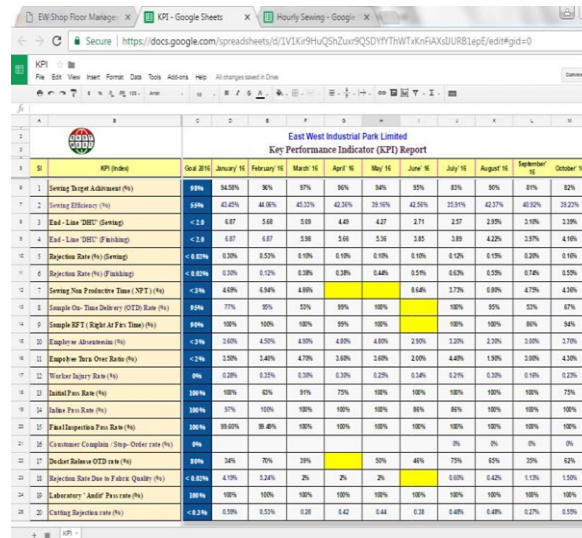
EW Shop Floor Manage ×  KPI - Google Sheets ×  Hourly Sewing - Google ×

Secure | https://docs.google.com/spreadsheets/d/1V1Kir9HuQShZuxr9QSDYfYThWTxKnFiAXsIJURB1epE/edit#gid=0

KPI
File Edit View Insert Format Data Tools Add-ons Help All changes saved in Drive

East West Industrial Park Limited
Key Performance Indicator (KPI) Report

| Sl | KPI (Index) | Goal 2016 | January' 16 | February' 16 | March' 16 | April' 16 | May' 16 | June' 16 | July' 16 | August' 16 | September' 16 | October' 16 |
|---|---|---|---|---|---|---|---|---|---|---|---|---|
| 1 | Sewing Target Achivment (%) | 93% | 94.58% | 96% | 97% | 96% | 94% | 95% | 83% | 90% | 81% | 82% |
| 2 | Sewing Efficiency (%) | 55% | 43.45% | 44.06% | 45.33% | 42.36% | 39.16% | 42.56% | 35.91% | 42.37% | 40.92% | 39.22% |
| 3 | End - Line 'DHU' (Sewing) | < 2.0 | 6.87 | 5.68 | 5.09 | 4.49 | 4.27 | 2.71 | 2.57 | 2.95% | 3.10% | 3.39% |
| 4 | End - Line 'DHU' (Finishing) | < 2.0 | 6.87 | 6.87 | 5.98 | 5.66 | 5.36 | 3.85 | 3.89 | 4.22% | 3.57% | 4.16% |
| 5 | Rejection Rate (%) (Sewing) | < 0.02% | 0.30% | 0.53% | 0.10% | 0.10% | 0.10% | 0.10% | 0.12% | 0.15% | 0.20% | 0.16% |
| 6 | Rejection Rate (%) (Finishing) | < 0.02% | 0.30% | 0.12% | 0.38% | 0.38% | 0.44% | 0.51% | 0.63% | 0.55% | 0.74% | 0.55% |
| 7 | Sewing Non Productive Time ( NPT ) (%) | <3% | 4.69% | 6.94% | 4.86% | | | 8.64% | 3.73% | 0.80% | 4.75% | 4.30% |
| 8 | Sample On- Time Delivery (OTD) Rate (%) | 95% | 77% | 95% | 53% | 99% | 100% | | 100% | 95% | 53% | 67% |
| 9 | Sample RFT ( Right At Firs Time) (%) | 90% | 100% | 100% | 100% | 99% | 100% | | 100% | 100% | 86% | 94% |
| 10 | Employee Absenteesim (%) | <3% | 2.60% | 4.50% | 4.50% | 4.80% | 4.80% | 2.90% | 3.20% | 2.30% | 3.00% | 2.70% |
| 11 | Empolyee Turn Over Ratio (%) | <2% | 3.50% | 3.40% | 4.70% | 3.60% | 3.60% | 2.00% | 4.40% | 1.90% | 3.00% | 4.30% |
| 12 | Worker Injury Rate (%) | 0% | 0.28% | 0.35% | 0.30% | 0.30% | 0.25% | 0.34% | 0.21% | 0.30% | 0.16% | 0.23% |
| 13 | Initial Pass Rate (%) | 100% | 100% | 63% | 91% | 75% | 100% | 100% | 100% | 100% | 100% | 75% |
| 14 | Inline Pass Rate (%) | 100% | 97% | 100% | 100% | 100% | 86% | 86% | 100% | 100% | 100% | 100% |
| 15 | Final Inspection Pass Rate (%) | 100% | 99.60% | 99.48% | 100% | 100% | 100% | 100% | 100% | 100% | 100% | 100% |
| 16 | Customer Complain / Stop- Order rate (%) | 0% | | | | | | | 0% | 0% | 0% | 0% |
| 17 | Docket Release OTD rate (%) | 80% | 34% | 70% | 39% | | 50% | 46% | 75% | 65% | 25% | 62% |
| 18 | Rejection Rate Due to Fabric Quality (%) | < 0.02% | 4.19% | 5.24% | 2% | 2% | 2% | | 0.63% | 0.42% | 1.13% | 1.50% |
| 19 | Laboratory ' Audit' Pass rate (%) | 100% | 100% | 100% | 100% | 100% | 100% | 100% | 100% | 100% | 100% | 100% |
| 20 | Cutting Rejection rate (%) | < 0.2% | 0.59% | 0.53% | 0.28 | 0.42 | 0.44 | 0.38 | 0.48% | 0.48% | 0.27% | 0.55% |

KPI